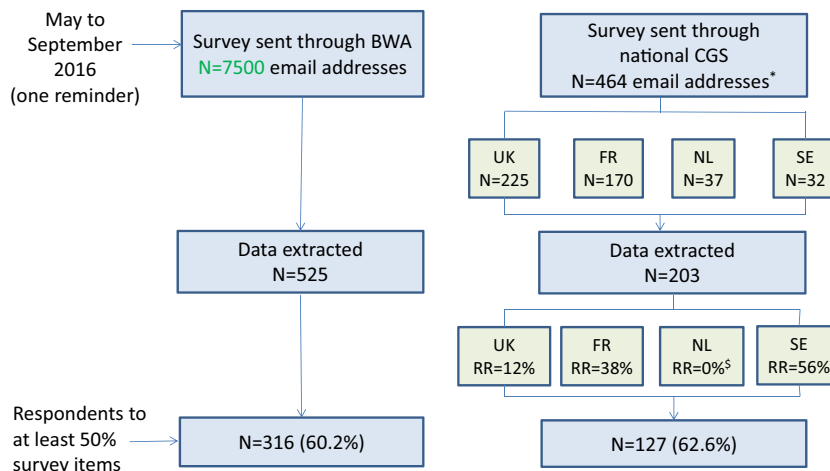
May to September 2016 (one reminder)

Survey sent through BWA N=7500 email addresses

Survey sent through national CGS N=464 email addresses*

UK N=225

FR N=170

NL N=37

SE N=32

Data extracted N=525

Data extracted N=203

UK RR=12%

FR RR=38%

NL RR=0%$

SE RR=56%

Respondents to at least 50% survey items

N=316 (60.2%)

N=127 (62.6%)